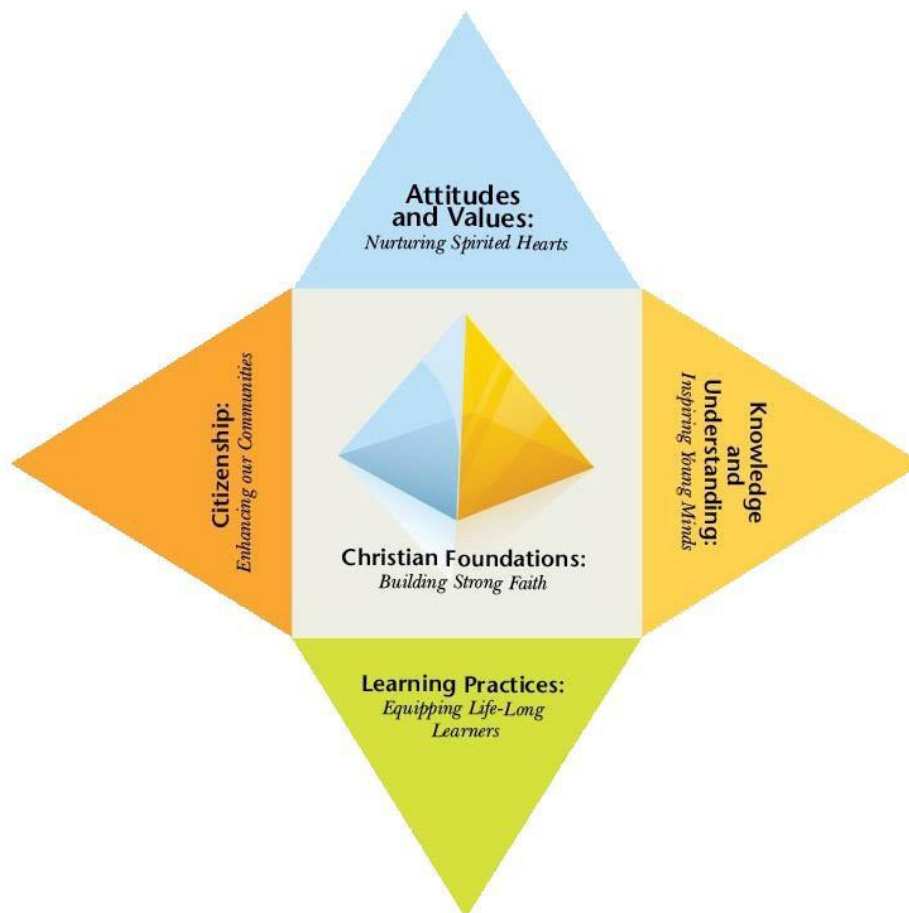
Attitudes and Values:
Nurturing Spirited Hearts

Citizenship:
Enhancing our Communities

Christian Foundations:
Building Strong Faith

Knowledge and Understanding:
Inspiring Young Minds

Learning Practices:
Equipping Life-Long Learners